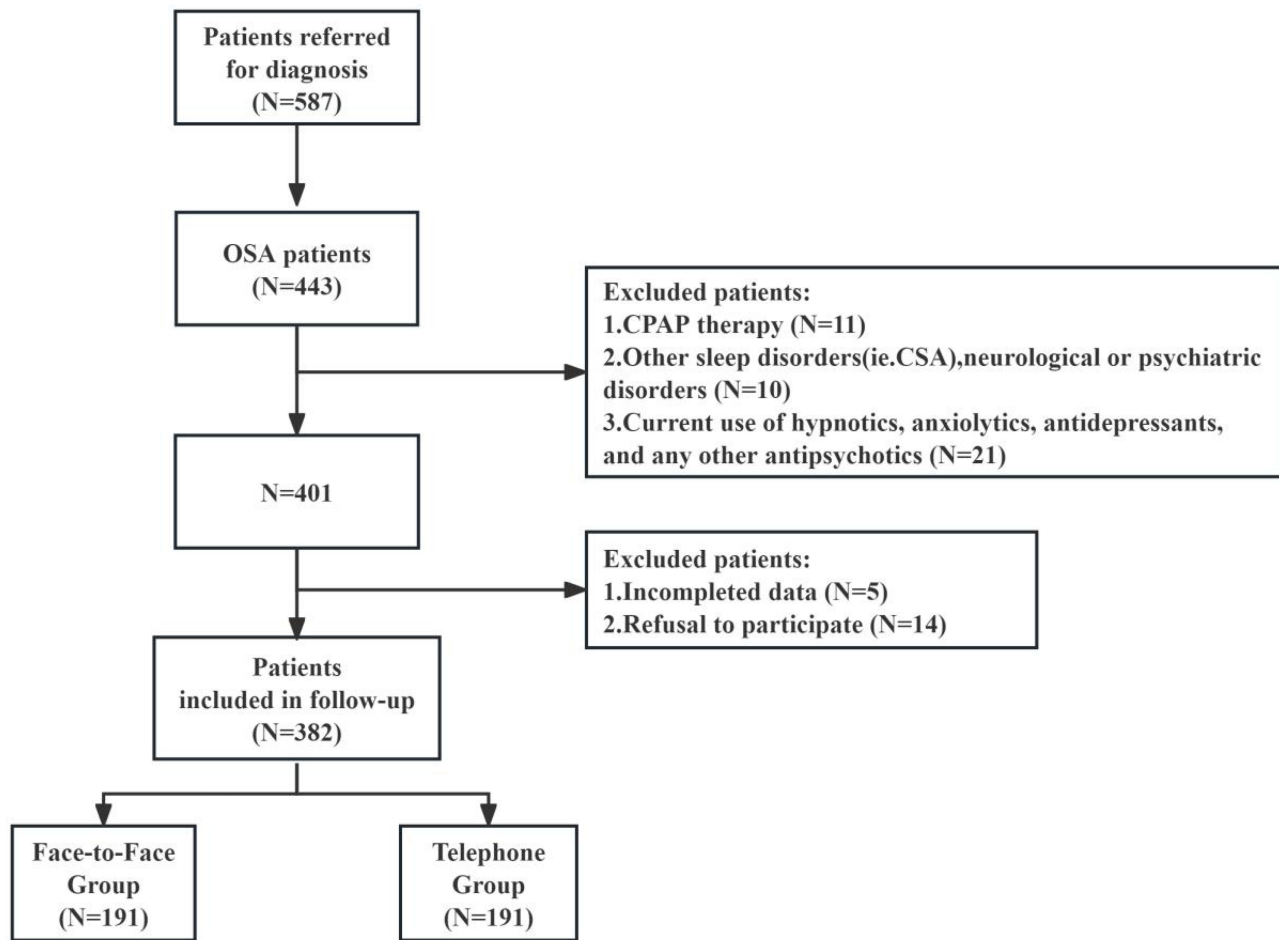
Patients referred for diagnosis (N=587)

OSA patients (N=443)

Excluded patients:
1.CPAP therapy (N=11)
2.Other sleep disorders(ie.CSA),neurological or psychiatric disorders (N=10)
3.Current use of hypnotics, anxiolytics, antidepressants, and any other antipsychotics (N=21)

N=401

Excluded patients:
1.Incompleted data (N=5)
2.Refusal to participate (N=14)

Patients included in follow-up (N=382)

Face-to-Face Group (N=191)

Telephone Group (N=191)